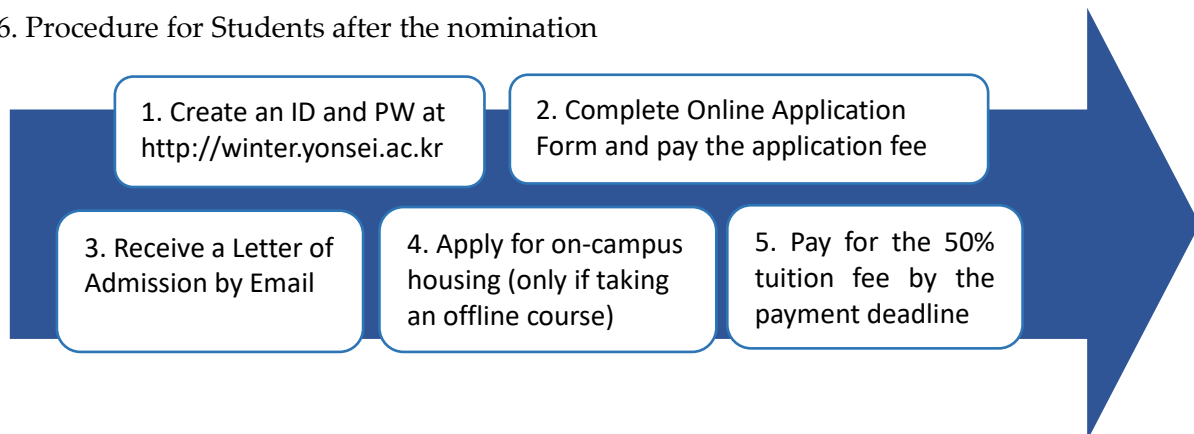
6. Procedure for Students after the nomination

1. Create an ID and PW at http://winter.yonsei.ac.kr

2. Complete Online Application Form and pay the application fee

3. Receive a Letter of Admission by Email

4. Apply for on-campus housing (only if taking an offline course)

5. Pay for the 50% tuition fee by the payment deadline